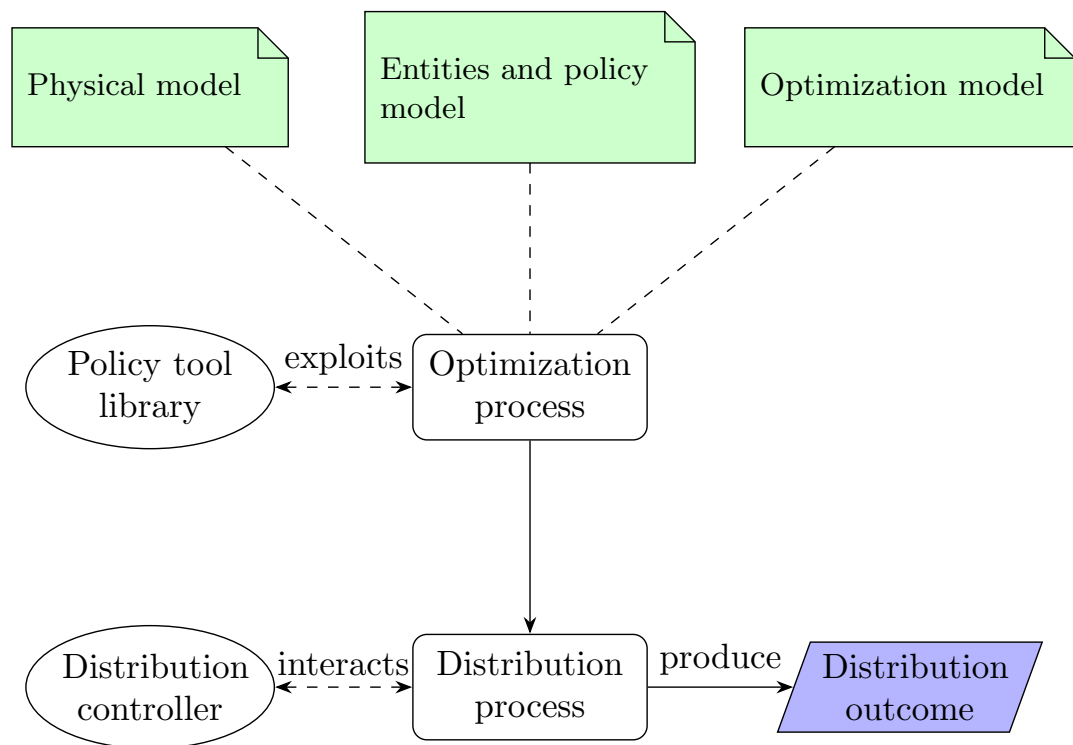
Physical model

Entities and policy model

Optimization model

Policy tool library

exploits

Optimization process

Distribution controller

interacts

Distribution process

produce

Distribution outcome